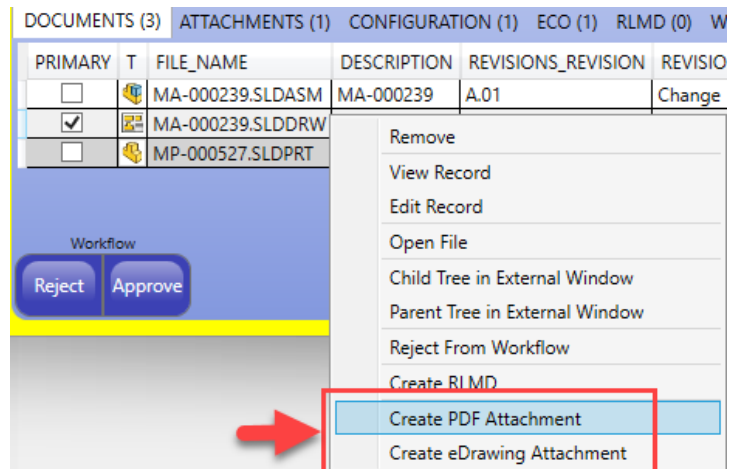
DOCUMENTS (3) ATTACHMENTS (1) CONFIGURATION (1) ECO (1) RLMD (0) W

| PRIMARY | T | FILE_NAME | DESCRIPTION | REVISIONS_REVISION | REVISIO |
|---|---|---|---|---|---|
| ☐ | | MA-000239.SLDASM | MA-000239 | A.01 | Change |
| ☑ | | MA-000239.SLDDRW | | | |
| ☐ | | MP-000527.SLDPRT | | | |

Workflow
Reject
Approve

Remove
View Record
Edit Record
Open File
Child Tree in External Window
Parent Tree in External Window
Reject From Workflow
Create RLMD
Create PDF Attachment
Create eDrawing Attachment